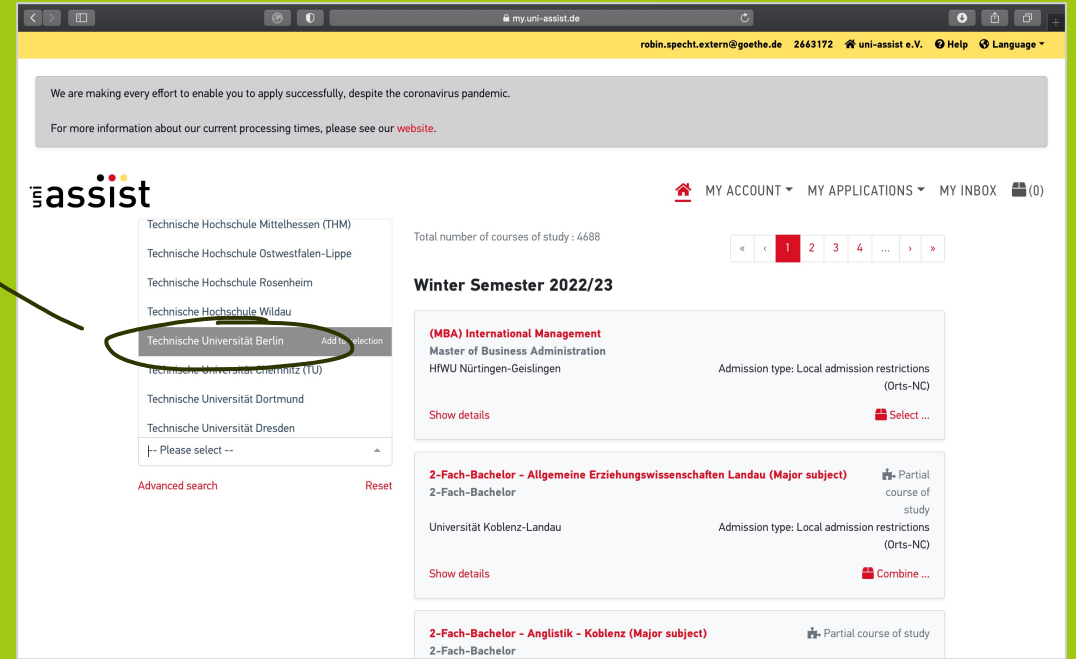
my.uni-assist.de

robin.specht.extern@goethe.de 2663172 uni-assist e.V. Help Language

We are making every effort to enable you to apply successfully, despite the coronavirus pandemic.

For more information about our current processing times, please see our website.

uni assist

MY ACCOUNT MY APPLICATIONS MY INBOX (0)

Technische Hochschule Mittelhessen (THM)
Technische Hochschule Ostwestfalen-Lippe
Technische Hochschule Rosenheim
Technische Hochschule Wildau
Technische Universität Berlin Add to selection
Technische Universität Chemnitz (TU)
Technische Universität Dortmund
Technische Universität Dresden
|-- Please select --

Advanced search Reset

Total number of courses of study : 4688

« ‹ 1 2 3 4 ... › »

Winter Semester 2022/23

(MBA) International Management
Master of Business Administration
HfWU Nürtingen-Geislingen
Admission type: Local admission restrictions (Orts-NC)
Show details
Select ...

2-Fach-Bachelor - Allgemeine Erziehungswissenschaften Landau (Major subject)
Partial course of study
2-Fach-Bachelor
Universität Koblenz-Landau
Admission type: Local admission restrictions (Orts-NC)
Show details
Combine ...

2-Fach-Bachelor - Anglistik - Koblenz (Major subject)
Partial course of study
2-Fach-Bachelor